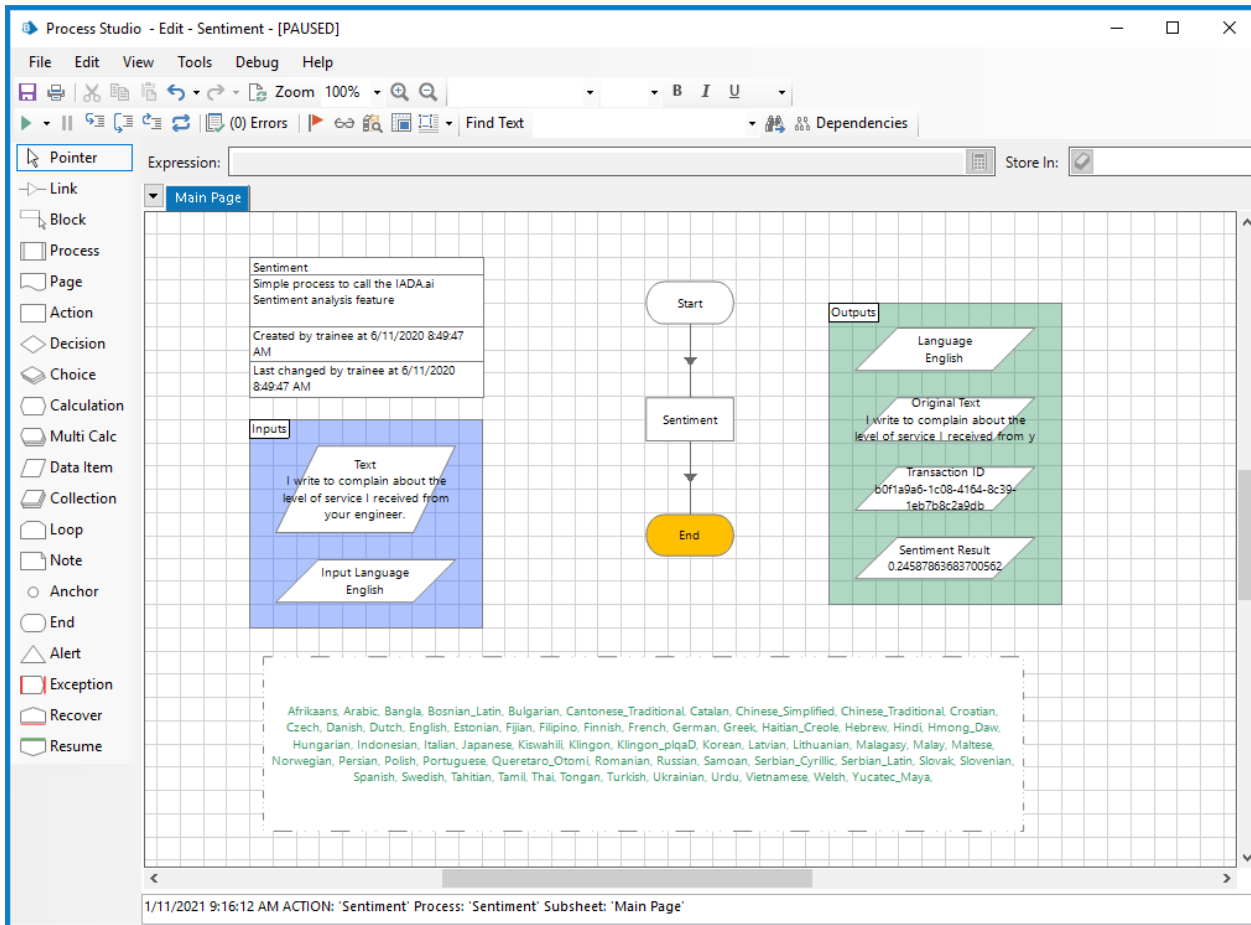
Process Studio - Edit - Sentiment - [PAUSED]

File Edit View Tools Debug Help

Zoom 100%

B I U

(0) Errors

Find Text

Dependencies

Pointer
Link
Block
Process
Page
Action
Decision
Choice
Calculation
Multi Calc
Data Item
Collection
Loop
Note
Anchor
End
Alert
Exception
Recover
Resume

Expression:

Store In:

Main Page

Sentiment
Simple process to call the IADA.ai Sentiment analysis feature
Created by trainee at 6/11/2020 8:49:47 AM
Last changed by trainee at 6/11/2020 8:49:47 AM

Inputs

Text
I write to complain about the level of service I received from your engineer.

Input Language
English

Start

Sentiment

End

Outputs

Language
English

Original Text
I write to complain about the level of service I received from y

Transaction ID
b0f1a9a6-1c08-4164-8c39-1eb7b8c2a9db

Sentiment Result
0.24587863683700562

Afrikaans, Arabic, Bangla, Bosnian_Latin, Bulgarian, Cantonese_Traditional, Catalan, Chinese_Simplified, Chinese_Traditional, Croatian, Czech, Danish, Dutch, English, Estonian, Fijian, Filipino, Finnish, French, German, Greek, Haitian_Creole, Hebrew, Hindi, Hmong_Daw, Hungarian, Indonesian, Italian, Japanese, Kiswahili, Klingon, Klingon_plqaD, Korean, Latvian, Lithuanian, Malagasy, Malay, Maltese, Norwegian, Persian, Polish, Portuguese, Queretaro_Otomi, Romanian, Russian, Samoan, Serbian_Cyrillic, Serbian_Latin, Slovak, Slovenian, Spanish, Swedish, Tahitian, Tamil, Thai, Tongan, Turkish, Ukrainian, Urdu, Vietnamese, Welsh, Yucatec_Maya,

1/11/2021 9:16:12 AM ACTION: 'Sentiment' Process: 'Sentiment' Subsheet: 'Main Page'